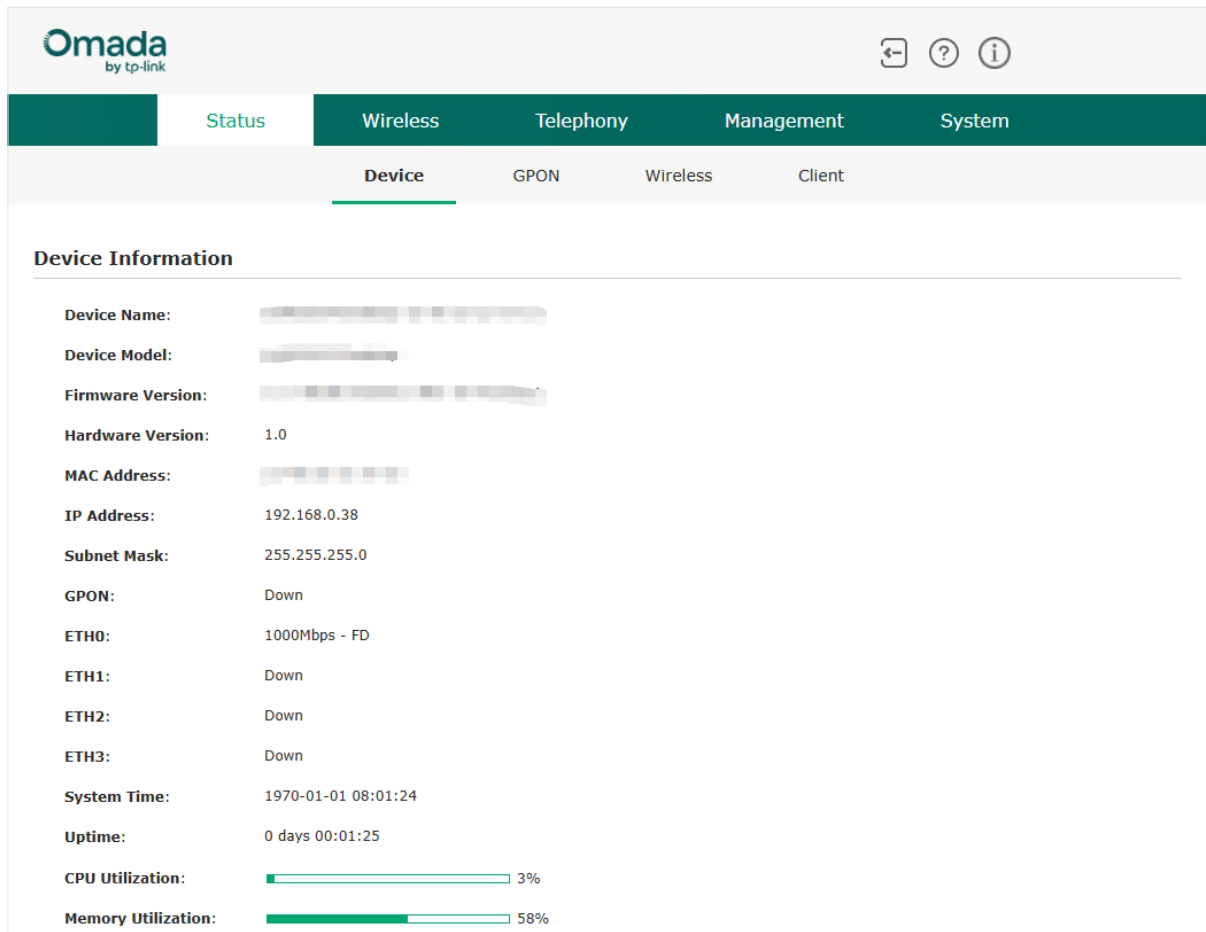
Omada
by tp-link

Status Wireless Telephony Management System

Device GPON Wireless Client

Device Information

Device Name: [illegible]
Device Model: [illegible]
Firmware Version: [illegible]
Hardware Version: 1.0
MAC Address: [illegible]
IP Address: 192.168.0.38
Subnet Mask: 255.255.255.0
GPON: Down
ETH0: 1000Mbps - FD
ETH1: Down
ETH2: Down
ETH3: Down
System Time: 1970-01-01 08:01:24
Uptime: 0 days 00:01:25
CPU Utilization: 3%
Memory Utilization: 58%